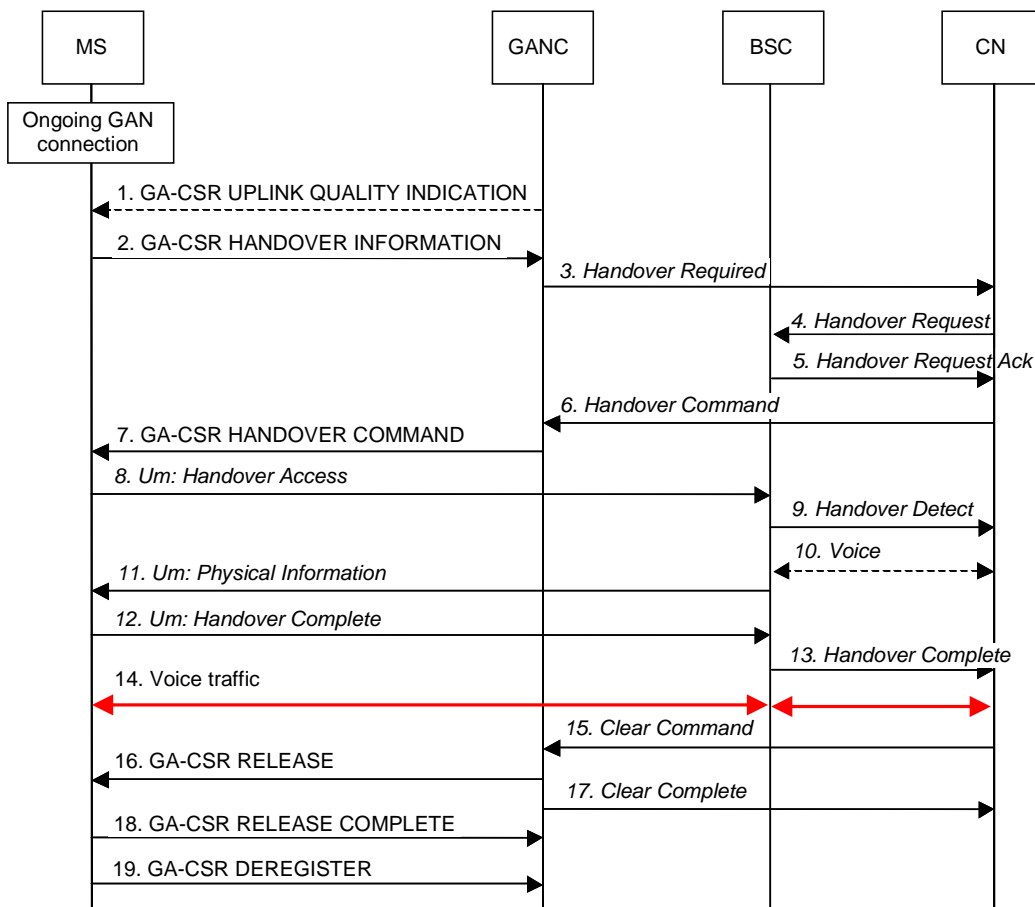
MS

GANC

BSC

CN

Ongoing GAN connection

1. GA-CSR UPLINK QUALITY INDICATION

2. GA-CSR HANDOVER INFORMATION

3. Handover Required

4. Handover Request

5. Handover Request Ack

6. Handover Command

7. GA-CSR HANDOVER COMMAND

8. Um: Handover Access

9. Handover Detect

10. Voice

11. Um: Physical Information

12. Um: Handover Complete

13. Handover Complete

14. Voice traffic

15. Clear Command

16. GA-CSR RELEASE

17. Clear Complete

18. GA-CSR RELEASE COMPLETE

19. GA-CSR DEREGISTER